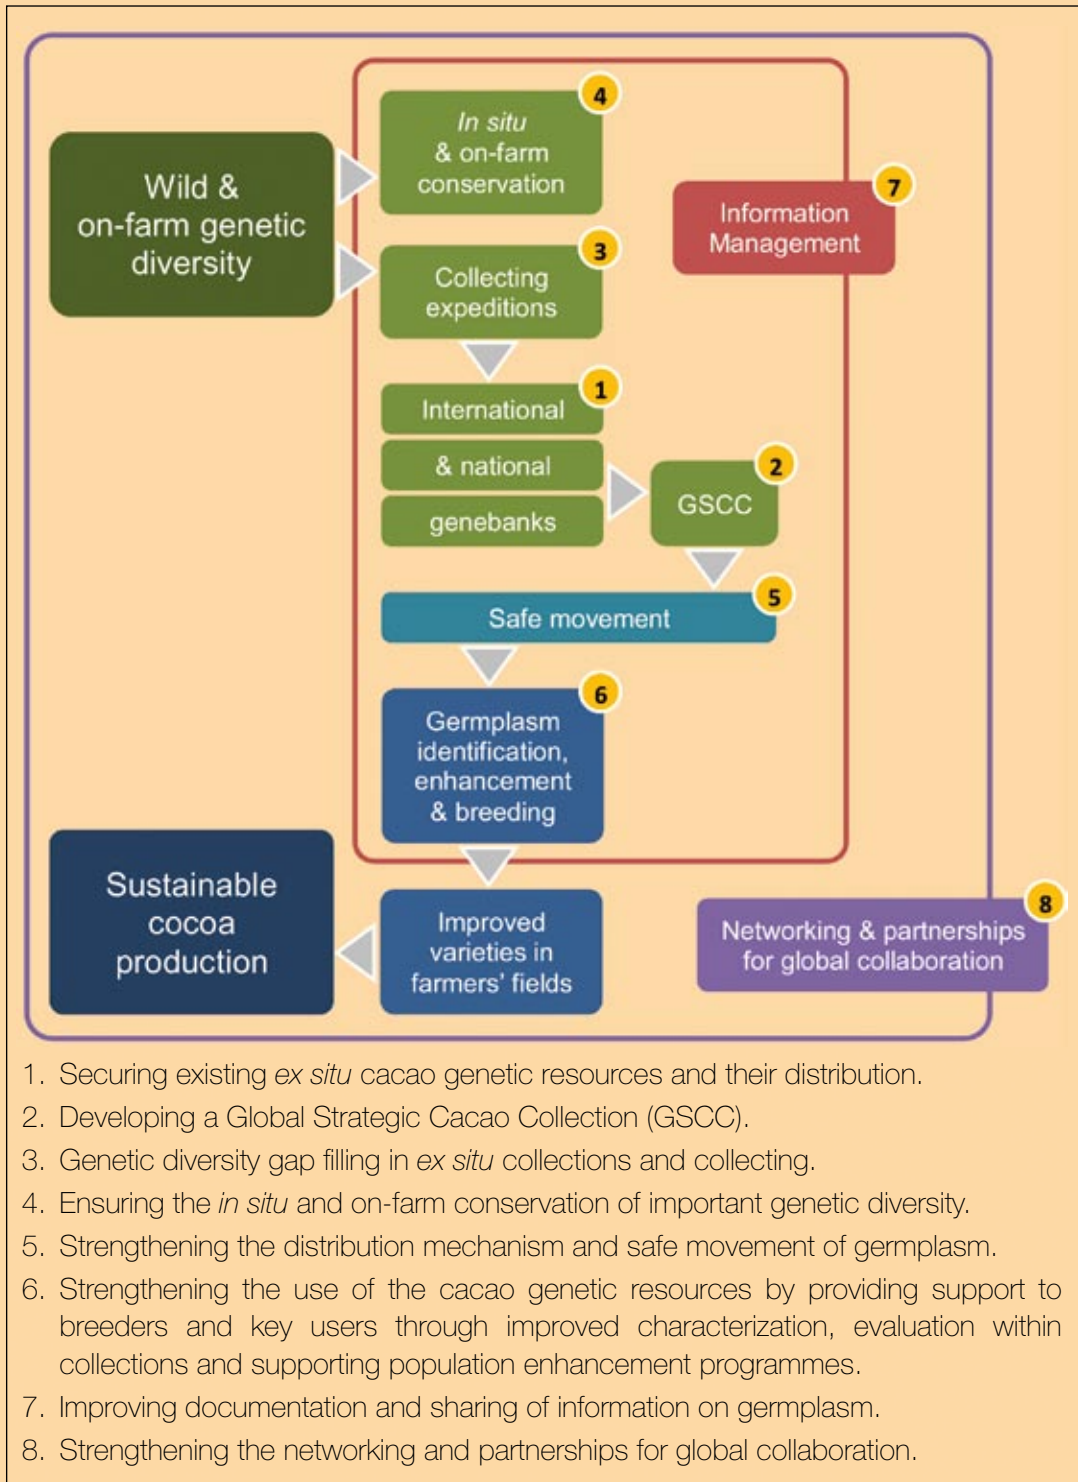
Wild & on-farm genetic diversity

4
In situ & on-farm conservation

7
Information Management

3
Collecting expeditions

1
International & national genebanks

2
GSCC

5
Safe movement

6
Germplasm identification, enhancement & breeding

Sustainable cocoa production

Improved varieties in farmers' fields

8
Networking & partnerships for global collaboration

1. Securing existing ex situ cacao genetic resources and their distribution.
2. Developing a Global Strategic Cacao Collection (GSCC).
3. Genetic diversity gap filling in ex situ collections and collecting.
4. Ensuring the in situ and on-farm conservation of important genetic diversity.
5. Strengthening the distribution mechanism and safe movement of germplasm.
6. Strengthening the use of the cacao genetic resources by providing support to breeders and key users through improved characterization, evaluation within collections and supporting population enhancement programmes.
7. Improving documentation and sharing of information on germplasm.
8. Strengthening the networking and partnerships for global collaboration.